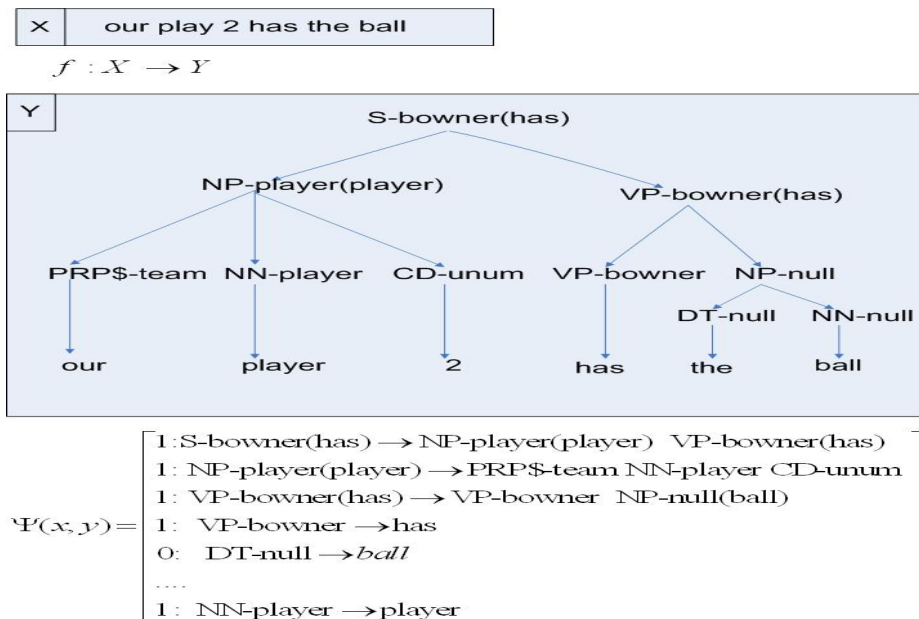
X | our play 2 has the ball

$f : X \rightarrow Y$

Y

S-bowner(has)

NP-player(player)

VP-bowner(has)

PRP$-team NN-player CD-unum VP-bowner NP-null

DT-null NN-null

our player 2 has the ball

$\Psi(x, y) = \begin{bmatrix} 1: \text{S-bowner(has)} \rightarrow \text{NP-player(player) VP-bowner(has)} \\ 1: \text{NP-player(player)} \rightarrow \text{PRP\$-team NN-player CD-unum} \\ 1: \text{VP-bowner(has)} \rightarrow \text{VP-bowner NP-null(ball)} \\ 1: \text{VP-bowner} \rightarrow \text{has} \\ 0: \text{DT-null} \rightarrow ball \\ .... \\ 1: \text{NN-player} \rightarrow \text{player} \end{bmatrix}$